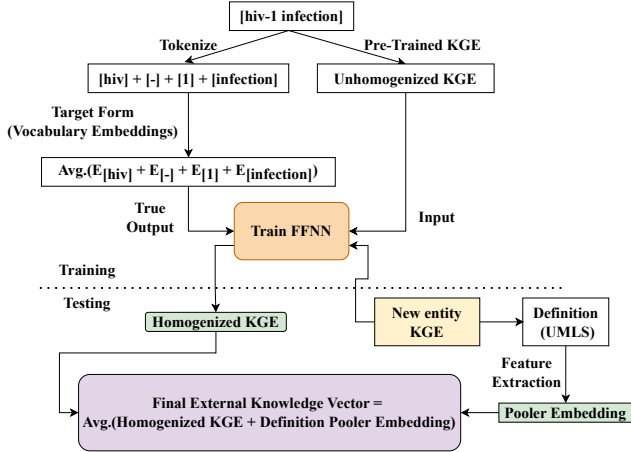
[hiv-1 infection]

Tokenize

Pre-Trained KGE

[hiv] + [-] + [1] + [infection]

Unhomogenized KGE

Target Form (Vocabulary Embeddings)

Avg.($E_{[hiv]}$ + $E_{[-]}$ + $E_{[1]}$ + $E_{[infection]}$)

True Output

Train FFNN

Input

Training

Testing

Homogenized KGE

New entity KGE

Definition (UMLS)

Feature Extraction

Final External Knowledge Vector = Avg.(Homogenized KGE + Definition Pooler Embedding)

Pooler Embedding